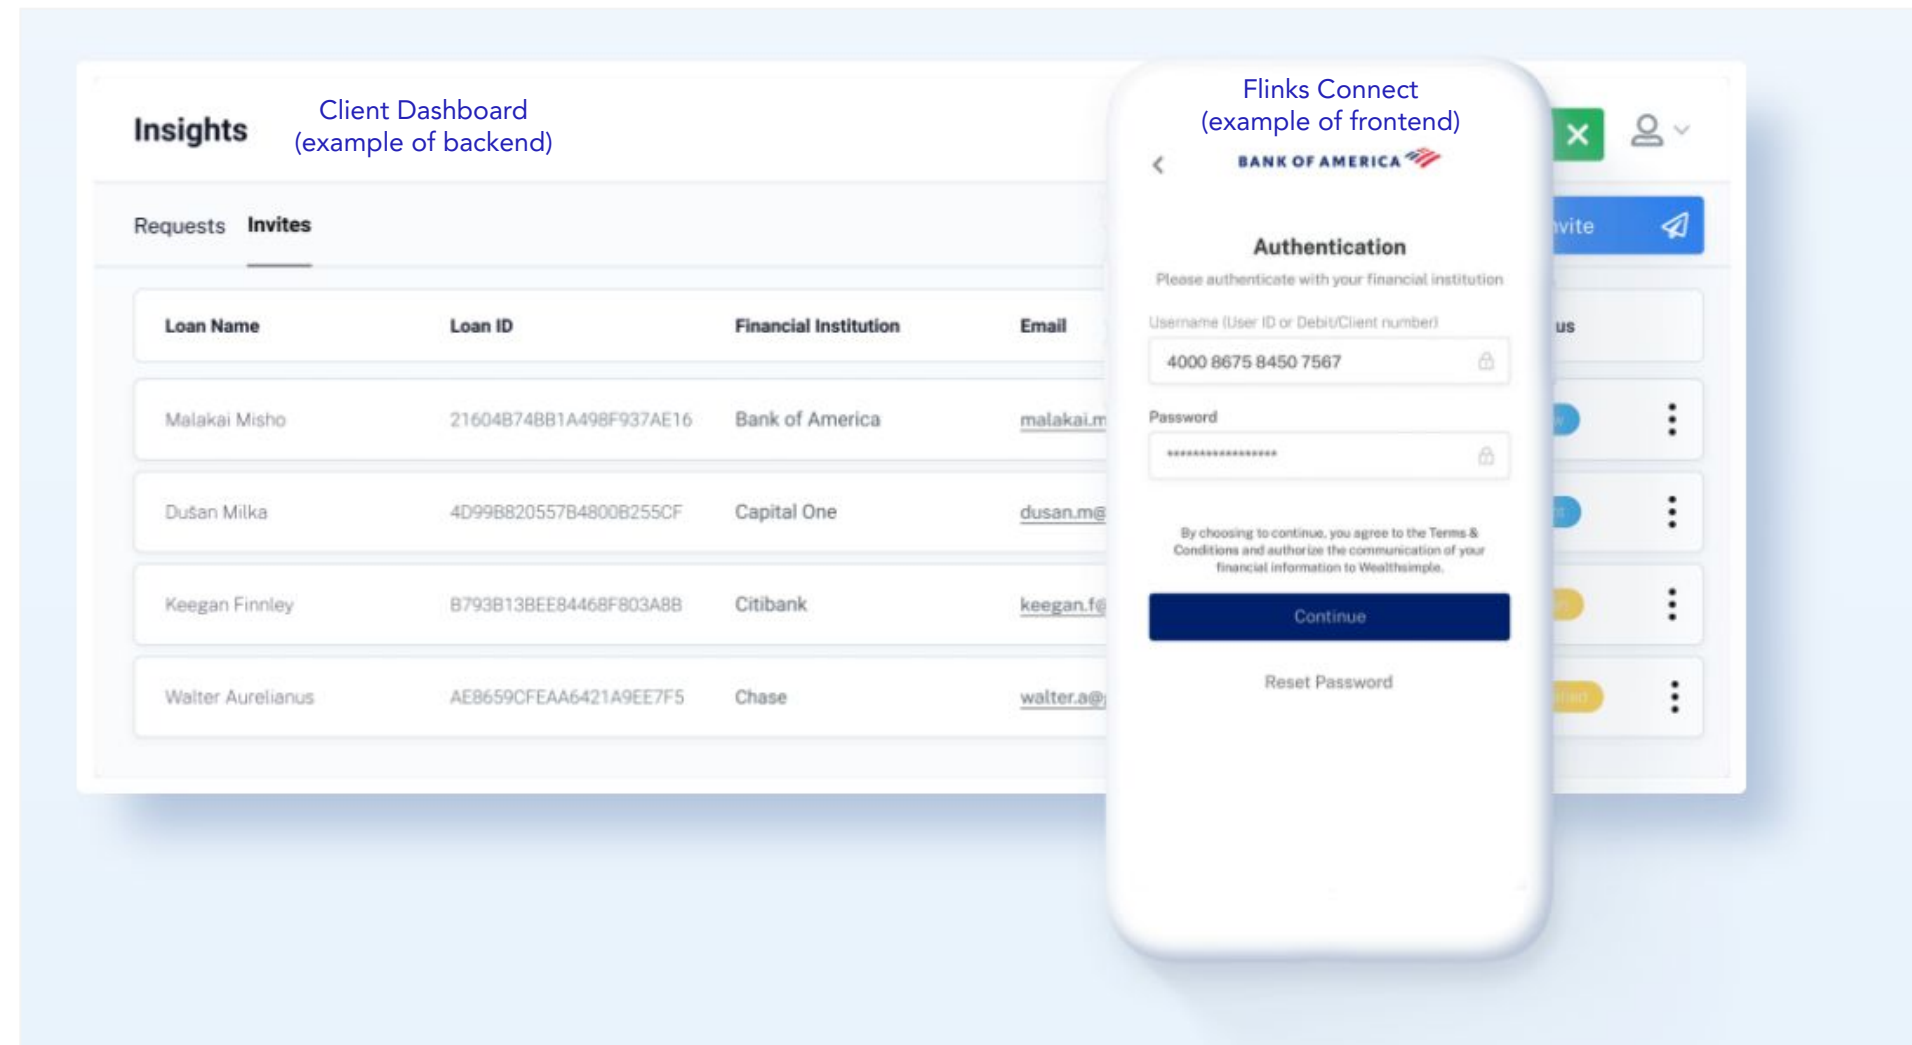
Insights

Client Dashboard
(example of backend)

Requests Invites

| Loan Name | Loan ID | Financial Institution | Email |
|---|---|---|---|
| Malakai Misho | 21604B74BB1A498F937AE16 | Bank of America | malakai.m |
| Dušan Milka | 4D99B820557B4800B255CF | Capital One | dusan.m@ |
| Keegan Finnley | B793B13BEE84468F803A8B | Citibank | keegan.f@ |
| Walter Aurelianus | AE8659CFEAA6421A9EE7F5 | Chase | walter.a@ |

vite

us

Flinks Connect
(example of frontend)

BANK OF AMERICA

Authentication

Please authenticate with your financial institution

Username (User ID or Debit/Client number)

4000 8675 8450 7567

Password

****************

By choosing to continue, you agree to the Terms & Conditions and authorize the communication of your financial information to Wealthsimple.

Continue

Reset Password